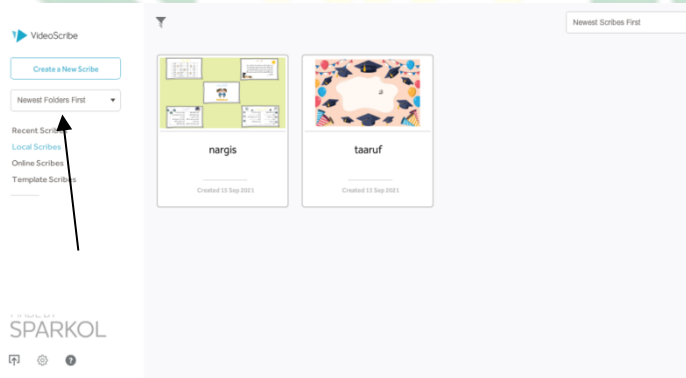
VideoScribe

Create a New Scribe

Newest Folders First

Recent Scrib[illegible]
Local Scribes
Online Scribes
Template Scribes

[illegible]
SPARKOL

Newest Scribes First

nargis
Created 13 Sep 2021

taaruf
Created 13 Sep 2021